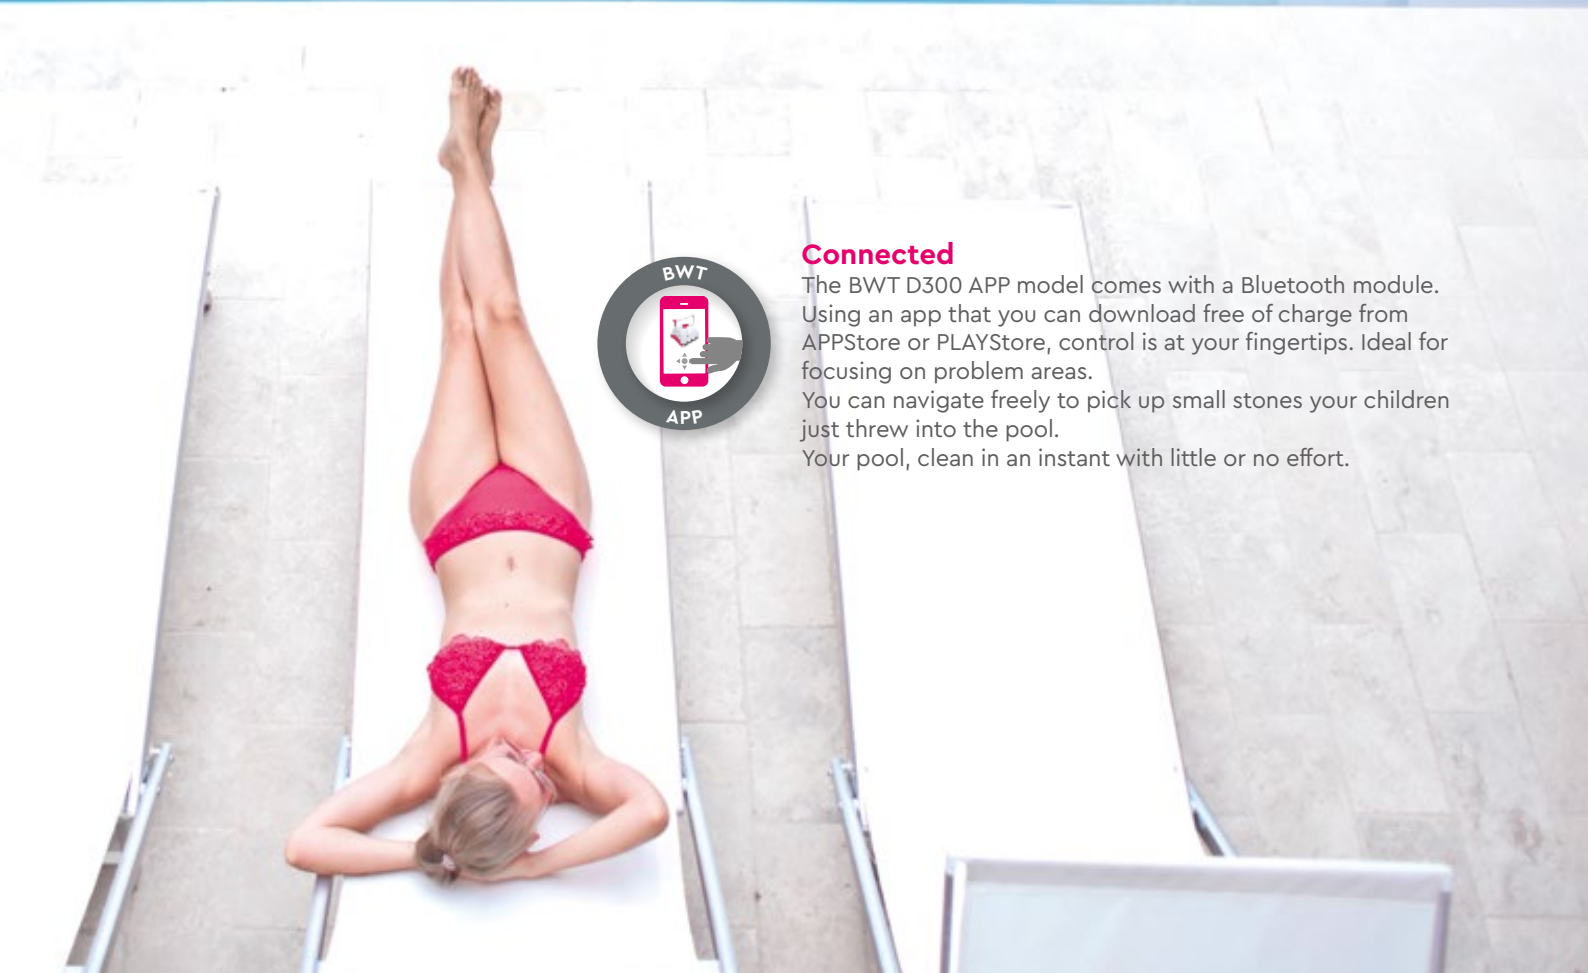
BWT

APP

Connected
The BWT D300 APP model comes with a Bluetooth module. Using an app that you can download free of charge from APPStore or PLAYStore, control is at your fingertips. Ideal for focusing on problem areas.
You can navigate freely to pick up small stones your children just threw into the pool.
Your pool, clean in an instant with little or no effort.